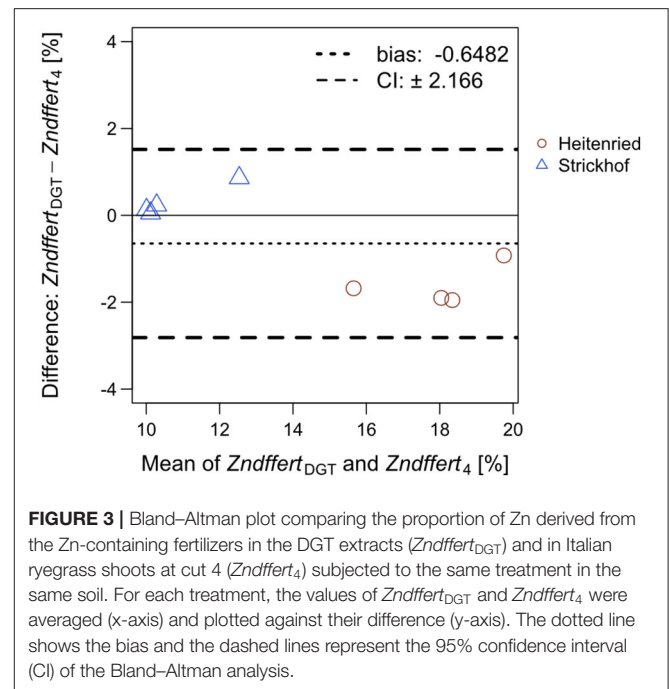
bias: -0.6482
CI: ± 2.166

Heitenried
Strickhof

Difference: $Zndffert_{DGT} - Zndffert_4$ [%]

4
2
0
-2
-4

10 12 14 16 18 20

Mean of $Zndffert_{DGT}$ and $Zndffert_4$ [%]

**FIGURE 3 |** Bland–Altman plot comparing the proportion of Zn derived from the Zn-containing fertilizers in the DGT extracts (*Zndffert*$_{DGT}$) and in Italian ryegrass shoots at cut 4 (*Zndffert*$_4$) subjected to the same treatment in the same soil. For each treatment, the values of *Zndffert*$_{DGT}$ and *Zndffert*$_4$ were averaged (x-axis) and plotted against their difference (y-axis). The dotted line shows the bias and the dashed lines represent the 95% confidence interval (CI) of the Bland–Altman analysis.